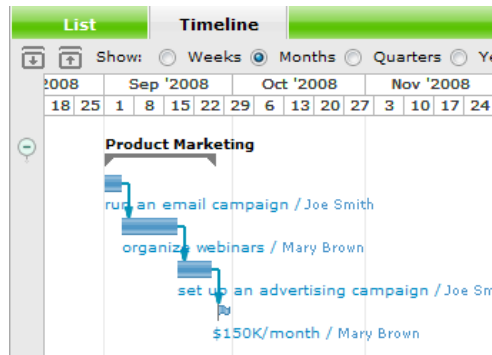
List | Timeline

Show: Weeks Months Quarters Ye

2008 | Sep '2008 | Oct '2008 | Nov '2008
18 25 | 1 8 15 22 | 29 6 13 20 27 | 3 10 17 24

Product Marketing

run an email campaign / Joe Smith

organize webinars / Mary Brown

set up an advertising campaign / Joe Sm

$150K/month / Mary Brown